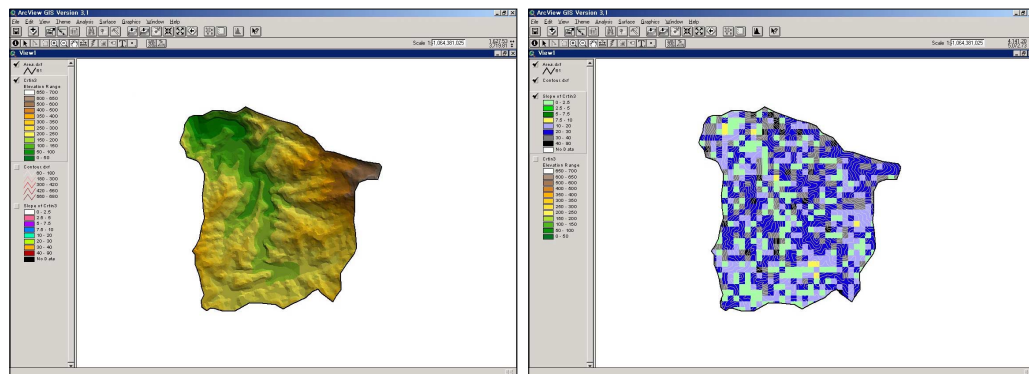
ArcView GIS Version 3.1
File Edit View Theme Analysis Surface Graphics Window Help
Scale 1: 1,064,381,025
View1
Area.dxf
Crtin3
Elevation Range
650 - 700
600 - 650
500 - 600
400 - 500
350 - 400
300 - 350
250 - 300
200 - 250
150 - 200
100 - 150
50 - 100
0 - 50
Contour.dxf
50 - 100
180 - 300
300 - 420
420 - 660
660 - 660
Slope of Crtin3
0 - 2.5
2.5 - 5
5 - 7.5
7.5 - 10
10 - 20
20 - 30
30 - 40
40 - 90
No Data

ArcView GIS Version 3.1
File Edit View Theme Analysis Surface Graphics Window Help
Scale 1: 1,064,381,025
View1
Area.dxf
Contour.dxf
Slope of Crtin3
0 - 2.5
2.5 - 5
5 - 7.5
7.5 - 10
10 - 20
20 - 30
30 - 40
40 - 90
No Data
Crtin3
Elevation Range
650 - 700
600 - 650
550 - 600
400 - 500
350 - 400
300 - 350
250 - 300
200 - 250
150 - 200
100 - 150
50 - 100
0 - 50